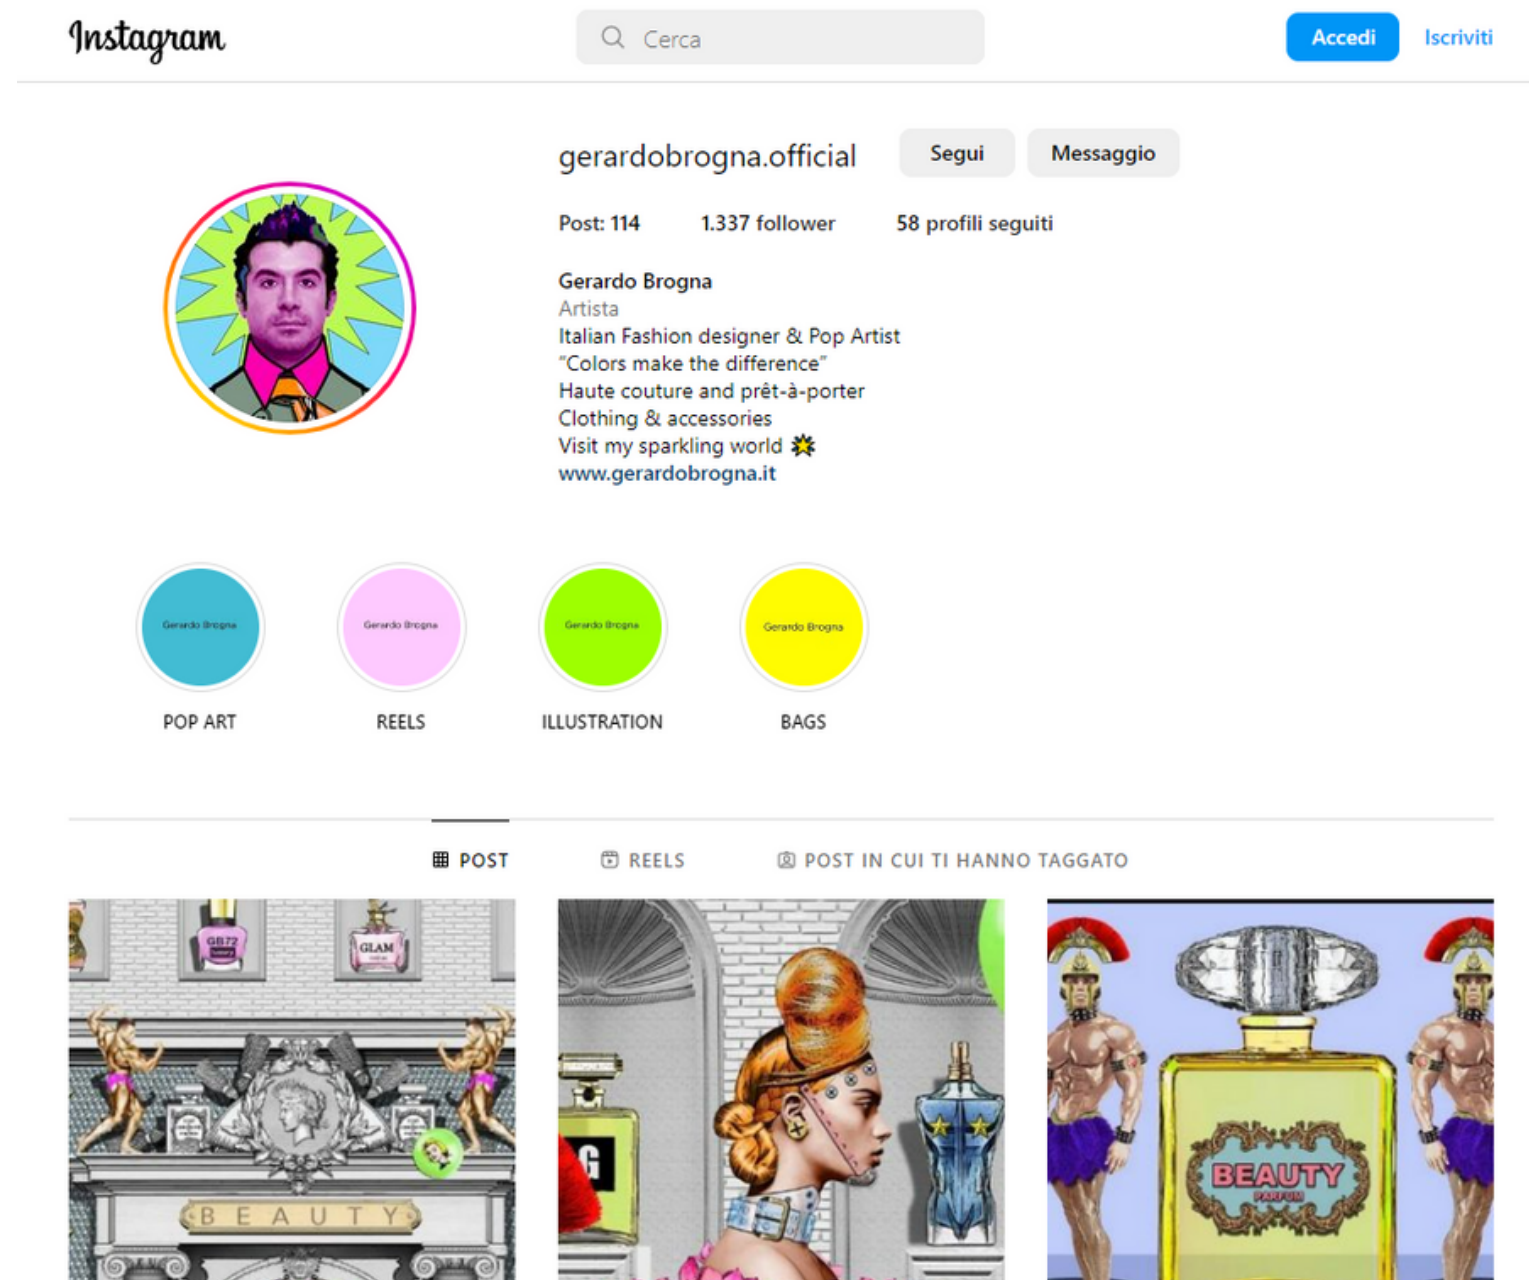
Instagram

Cerca

Accedi Iscriviti

gerardobrogna.official Segui Messaggio

Post: 114 1.337 follower 58 profili seguiti

Gerardo Brogna
Artista
Italian Fashion designer & Pop Artist
"Colors make the difference"
Haute couture and prêt-à-porter
Clothing & accessories
Visit my sparkling world
www.gerardobrogna.it

Gerardo Brogna Gerardo Brogna Gerardo Brogna Gerardo Brogna

POP ART REELS ILLUSTRATION BAGS

POST REELS POST IN CUI TI HANNO TAGGATO

GB72 GLAM

BEAUTY

G

BEAUTY
PARFUM